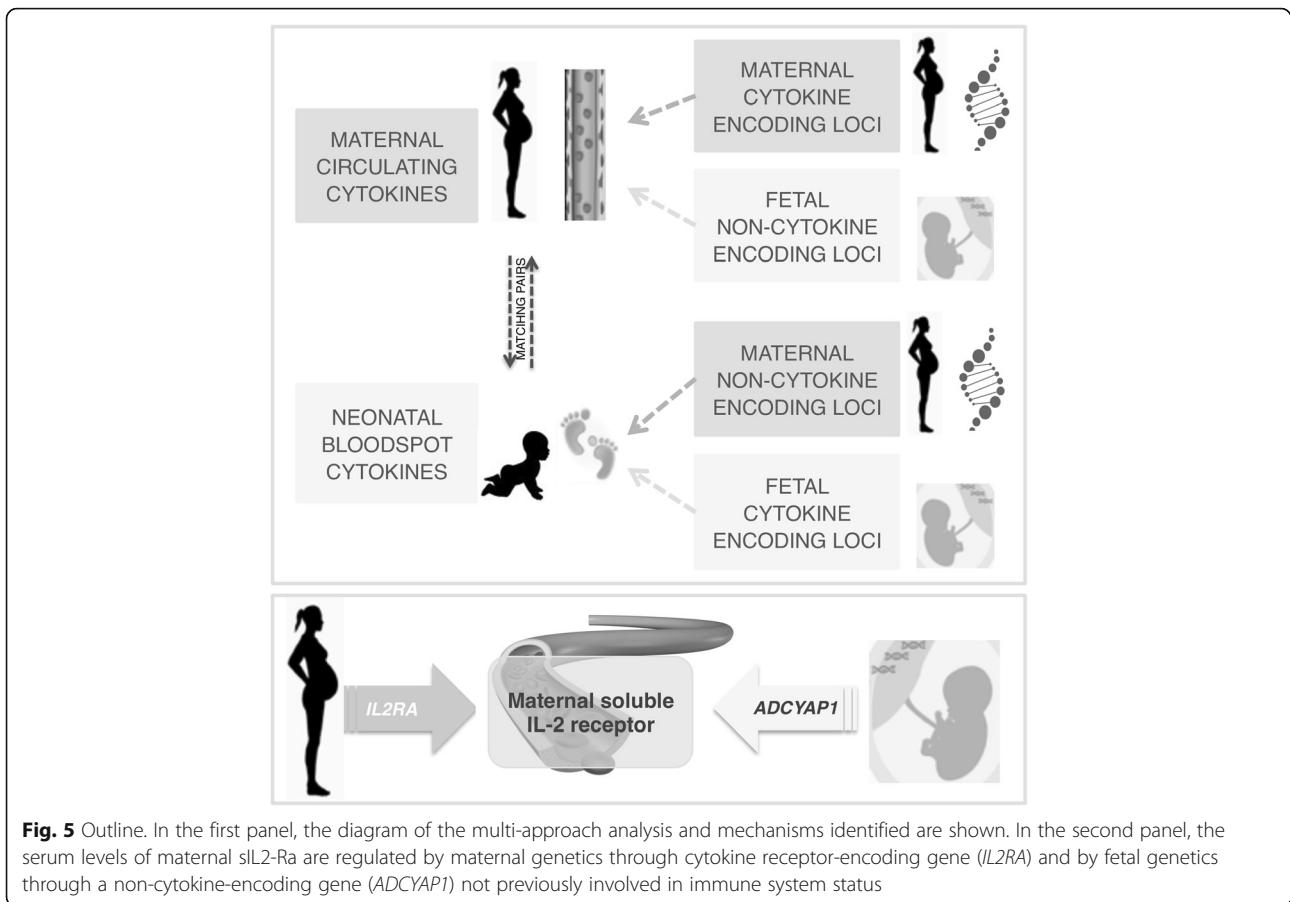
MATERNAL CIRCULATING CYTOKINES

MATERNAL CYTOKINE ENCODING LOCI

FETAL NON-CYTOKINE ENCODING LOCI

MATCIHNG PAIRS

MATERNAL NON-CYTOKINE ENCODING LOCI

NEONATAL BLOODSPOT CYTOKINES

FETAL CYTOKINE ENCODING LOCI

IL2RA

Maternal soluble IL-2 receptor

ADCYAP1

**Fig. 5** Outline. In the first panel, the diagram of the multi-approach analysis and mechanisms identified are shown. In the second panel, the serum levels of maternal sIL2-Ra are regulated by maternal genetics through cytokine receptor-encoding gene (*IL2RA*) and by fetal genetics through a non-cytokine-encoding gene (*ADCYAP1*) not previously involved in immune system status